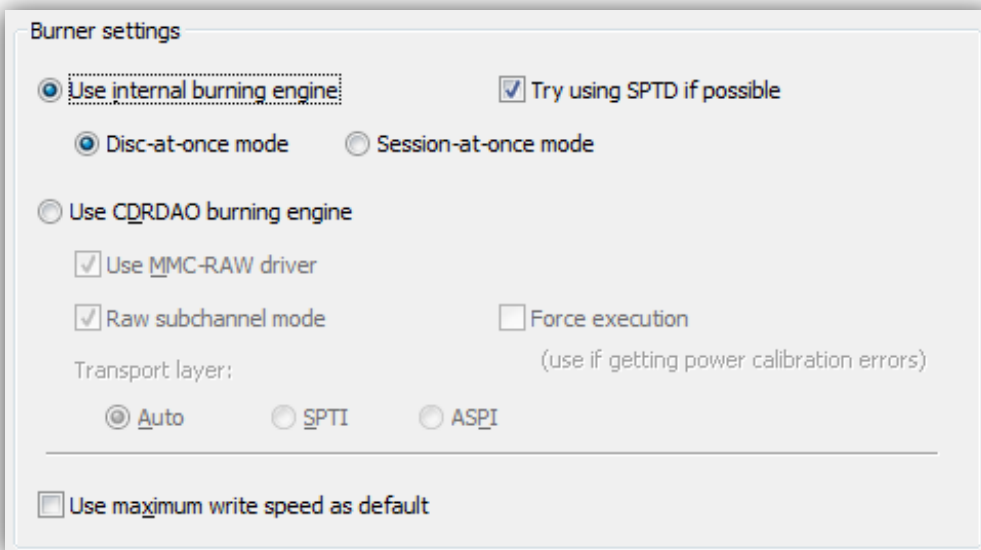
Burner settings

Use internal burning engine

Try using SPTD if possible

Disc-at-once mode

Session-at-once mode

Use CDRDAO burning engine

Use MMC-RAW driver

Raw subchannel mode

Force execution

(use if getting power calibration errors)

Transport layer:

Auto

SPTI

ASPI

Use maximum write speed as default